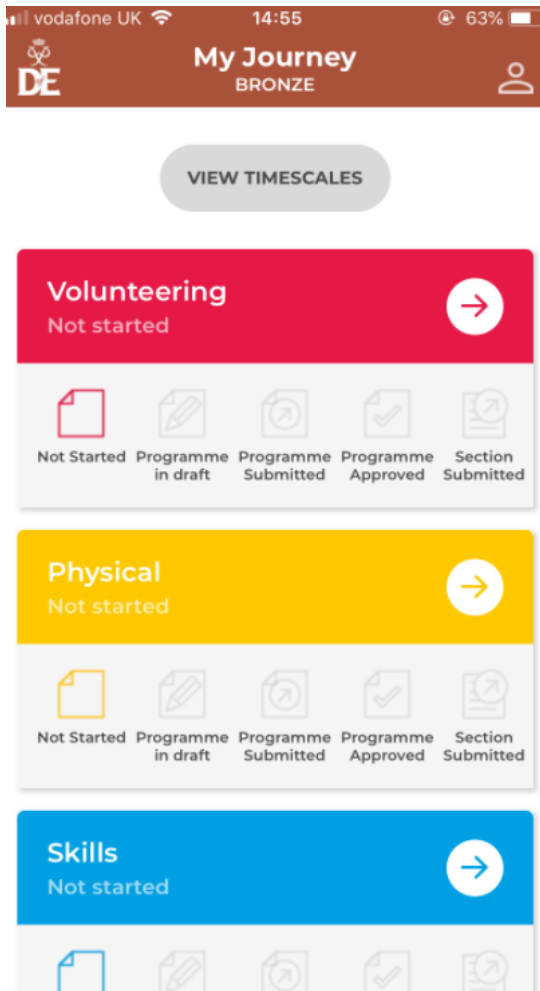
vodafone UK 14:55 63%

DE

My Journey
BRONZE

VIEW TIMESCALES

Volunteering
Not started

Not Started
Programme in draft
Programme Submitted
Programme Approved
Section Submitted

Physical
Not started

Not Started
Programme in draft
Programme Submitted
Programme Approved
Section Submitted

Skills
Not started